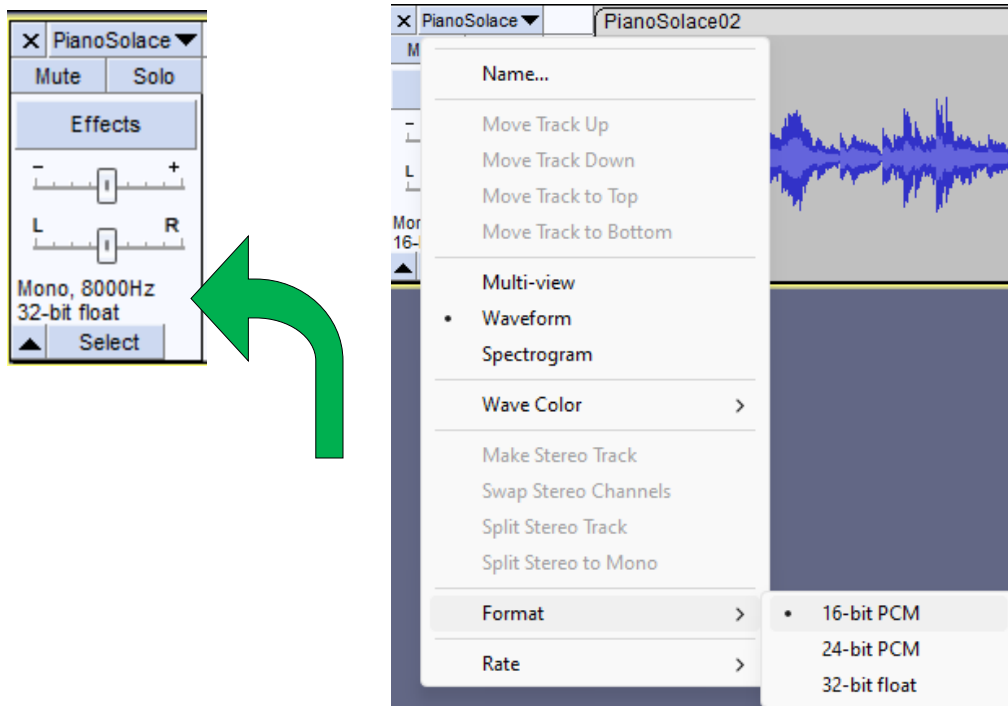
× PianoSolace▼
Mute Solo
Effects
− +
L R
Mono, 8000Hz
32-bit float
▲ Select

× PianoSolace▼ PianoSolace02
M
Mo
16-
▲

Name...
Move Track Up
Move Track Down
Move Track to Top
Move Track to Bottom
Multi-view
• Waveform
Spectrogram
Wave Color >
Make Stereo Track
Swap Stereo Channels
Split Stereo Track
Split Stereo to Mono
Format >
Rate >

• 16-bit PCM
24-bit PCM
32-bit float